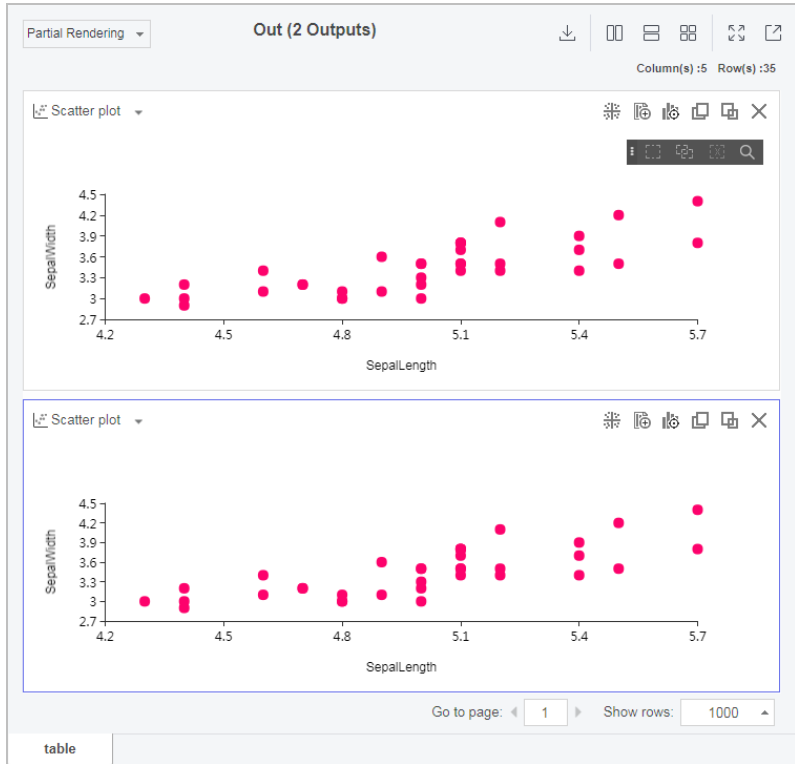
Partial Rendering

Out (2 Outputs)

Column(s) :5 Row(s) :35

Scatter plot

SepalWidth

4.5
4.2
3.9
3.6
3.3
3
2.7

4.2 4.5 4.8 5.1 5.4 5.7

SepalLength

Scatter plot

SepalWidth

4.5
4.2
3.9
3.6
3.3
3
2.7

4.2 4.5 4.8 5.1 5.4 5.7

SepalLength

Go to page: 1 Show rows: 1000

table